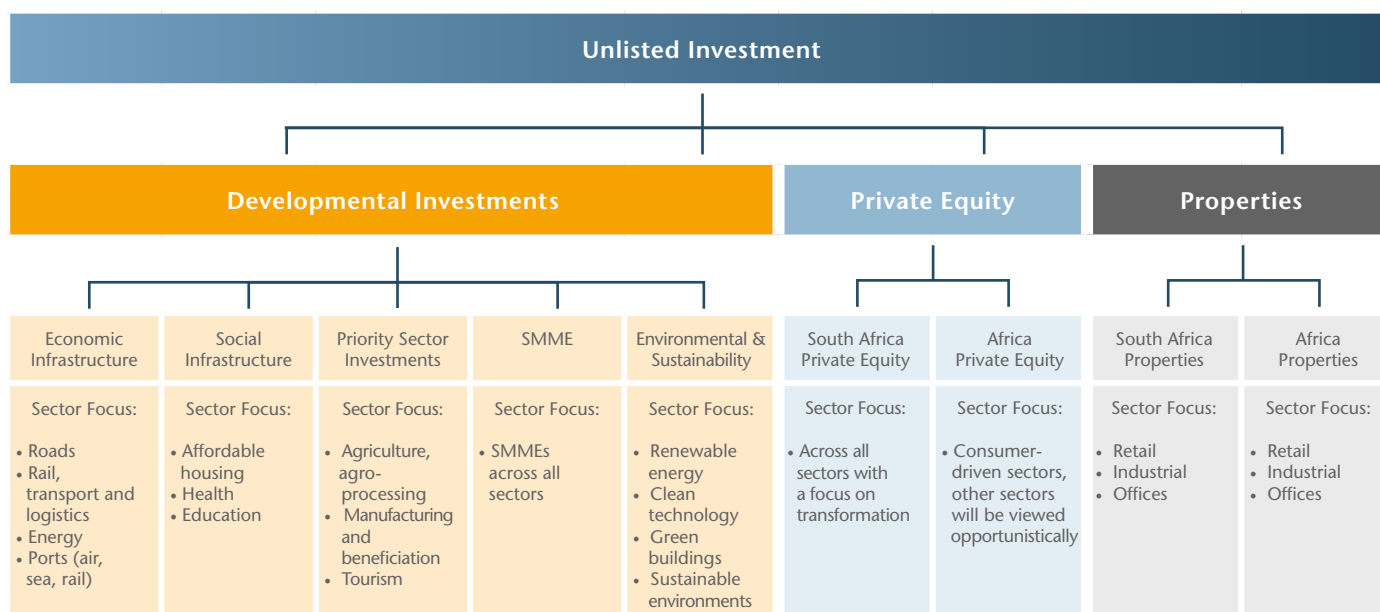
Unlisted Investment

Developmental Investments

Private Equity

Properties

Economic Infrastructure

Sector Focus:

- Roads
- Rail, transport and logistics
- Energy
- Ports (air, sea, rail)

Social Infrastructure

Sector Focus:

- Affordable housing
- Health
- Education

Priority Sector Investments

Sector Focus:

- Agriculture, agro-processing
- Manufacturing and beneficiation
- Tourism

SMME

Sector Focus:

- SMMEs across all sectors

Environmental & Sustainability

Sector Focus:

- Renewable energy
- Clean technology
- Green buildings
- Sustainable environments

South Africa Private Equity

Sector Focus:

- Across all sectors with a focus on transformation

Africa Private Equity

Sector Focus:

- Consumer-driven sectors, other sectors will be viewed opportunistically

South Africa Properties

Sector Focus:

- Retail
- Industrial
- Offices

Africa Properties

Sector Focus:

- Retail
- Industrial
- Offices